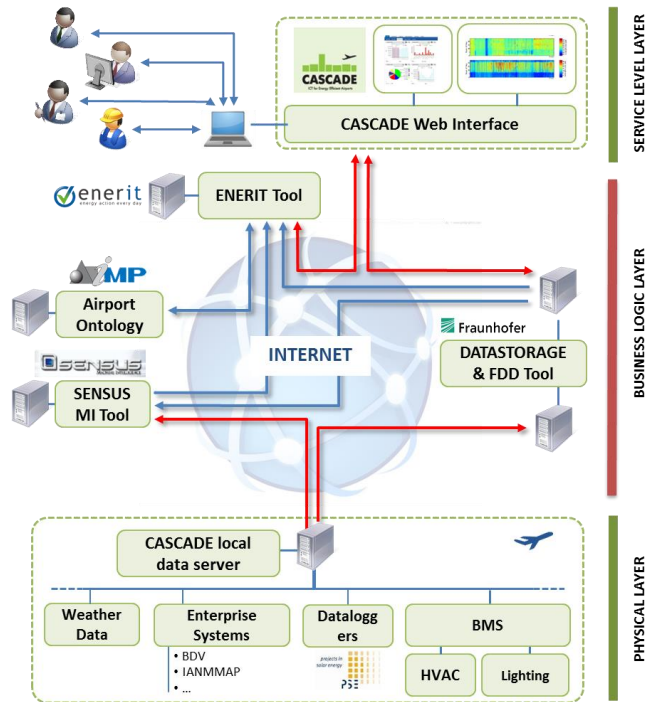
SERVICE LEVEL LAYER

CASCADE
ICT for Energy Efficient Airports

CASCADE Web Interface

enerit
energy action every day

ENERIT Tool

BUSINESS LOGIC LAYER

IMP

Airport Ontology

Fraunhofer

INTERNET

DATASTORAGE & FDD Tool

SENSUS

SENSUS MI Tool

CASCADE local data server

PHYSICAL LAYER

Weather Data

Enterprise Systems

• BDV
• IANMMAP
• ...

Dataloggers

projects in solar energy
PSE

BMS

HVAC

Lighting